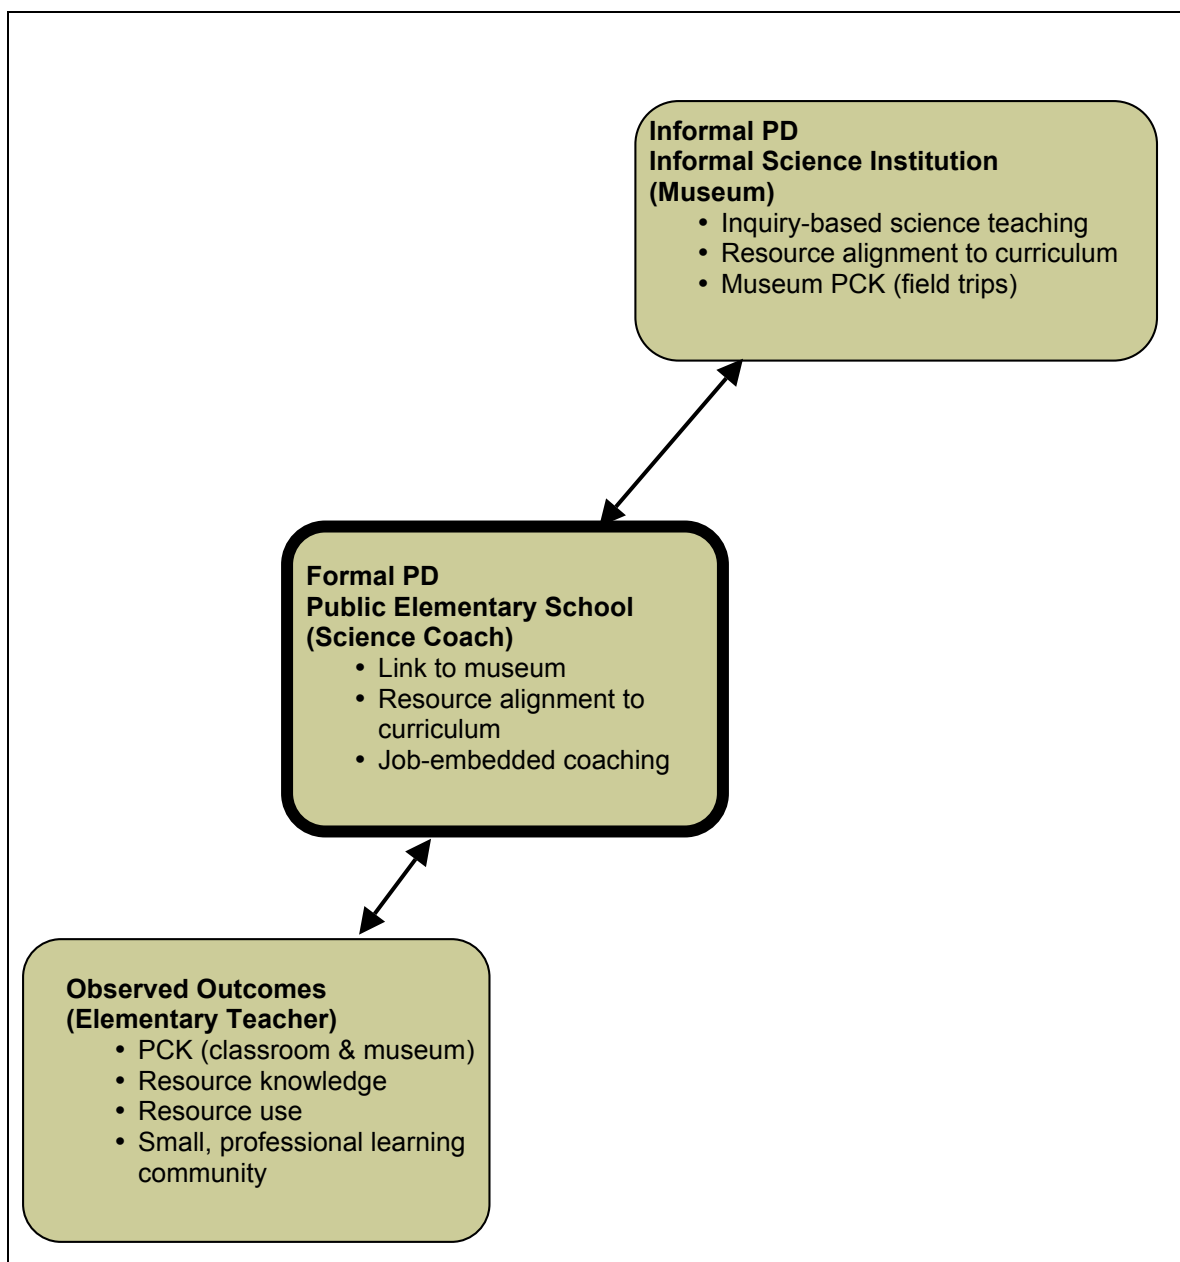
**Informal PD**
**Informal Science Institution**
**(Museum)**
- Inquiry-based science teaching
- Resource alignment to curriculum
- Museum PCK (field trips)

**Formal PD**
**Public Elementary School**
**(Science Coach)**
- Link to museum
- Resource alignment to curriculum
- Job-embedded coaching

**Observed Outcomes**
**(Elementary Teacher)**
- PCK (classroom & museum)
- Resource knowledge
- Resource use
- Small, professional learning community